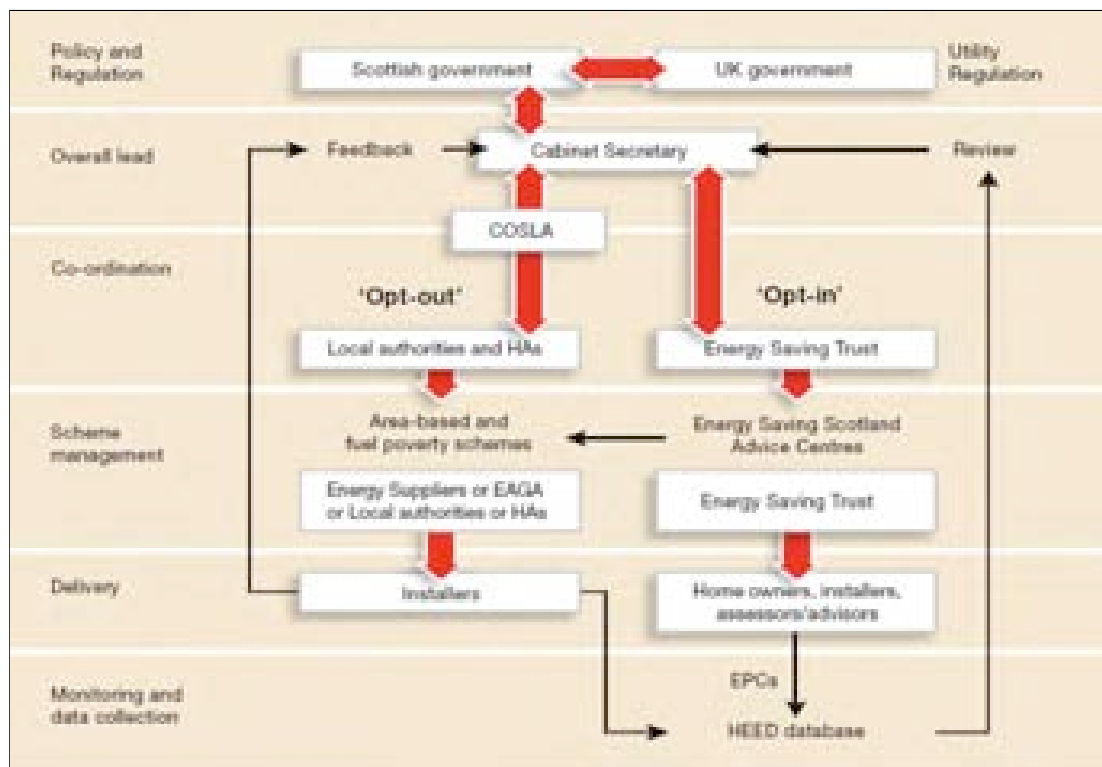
Policy and Regulation

Scottish government

UK government

Utility Regulation

Overall lead

Feedback

Cabinet Secretary

Review

COSLA

Co-ordination

'Opt-out'

'Opt-in'

Local authorities and HAs

Energy Saving Trust

Scheme management

Area-based and fuel poverty schemes

Energy Saving Scotland Advice Centres

Energy Suppliers or EAGA or Local authorities or HAs

Energy Saving Trust

Delivery

Installers

Home owners, installers, assessors/advisors

EPCs

Monitoring and data collection

HEED database